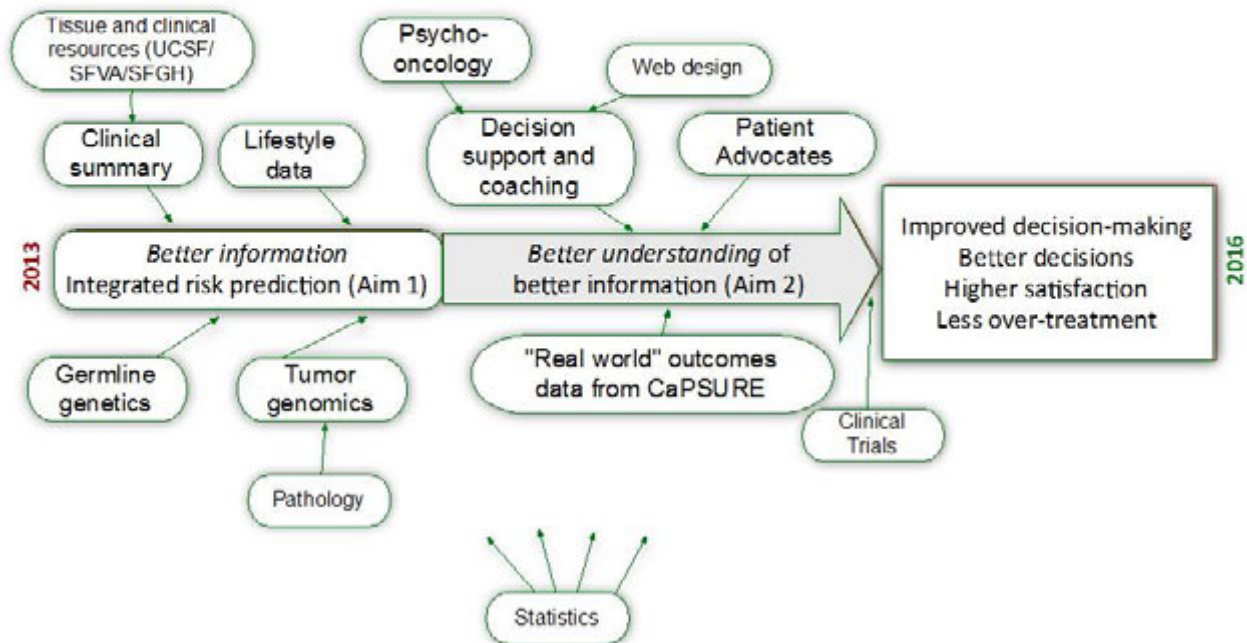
Tissue and clinical resources (UCSF/ SFVA/SFGH)

Clinical summary

Lifestyle data

Psycho-oncology

Web design

Decision support and coaching

Patient Advocates

2013

*Better information*
Integrated risk prediction (Aim 1)

*Better understanding* of better information (Aim 2)

Improved decision-making
Better decisions
Higher satisfaction
Less over-treatment

2016

Germline genetics

Tumor genomics

Pathology

"Real world" outcomes data from CaPSURE

Clinical Trials

Statistics